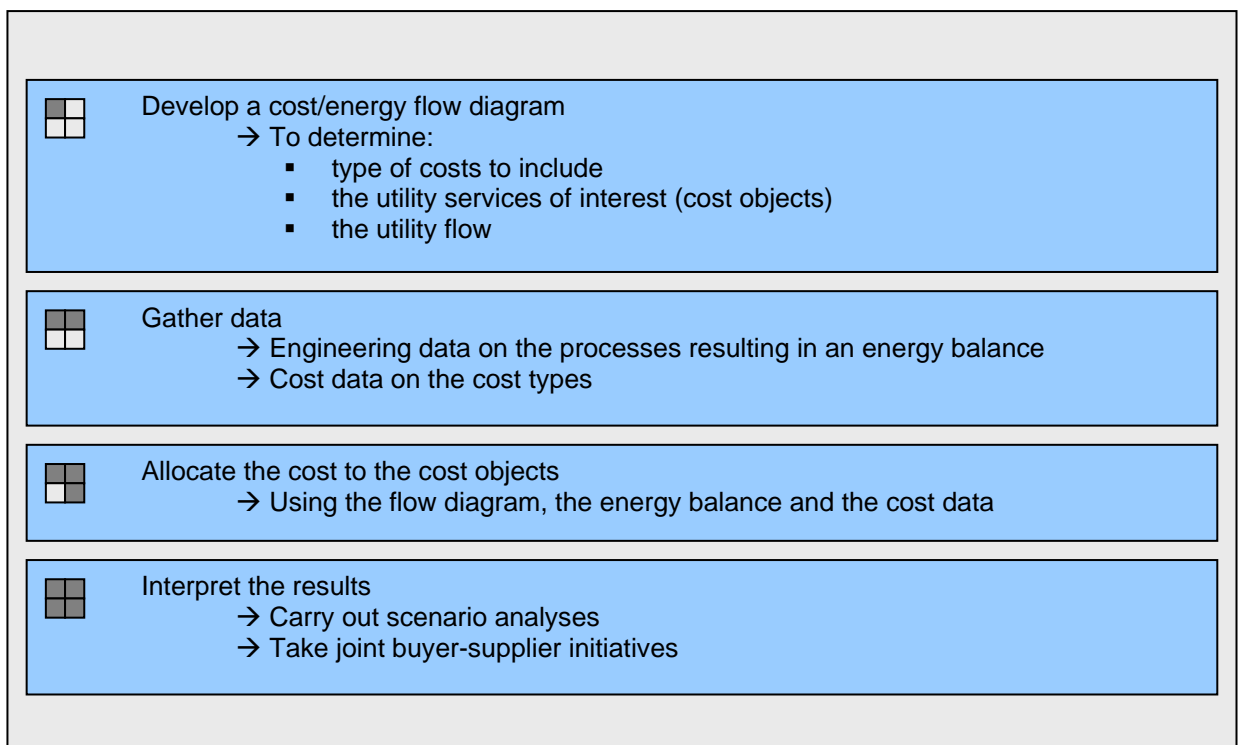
Develop a cost/energy flow diagram
→ To determine:
- type of costs to include
- the utility services of interest (cost objects)
- the utility flow

Gather data
→ Engineering data on the processes resulting in an energy balance
→ Cost data on the cost types

Allocate the cost to the cost objects
→ Using the flow diagram, the energy balance and the cost data

Interpret the results
→ Carry out scenario analyses
→ Take joint buyer-supplier initiatives